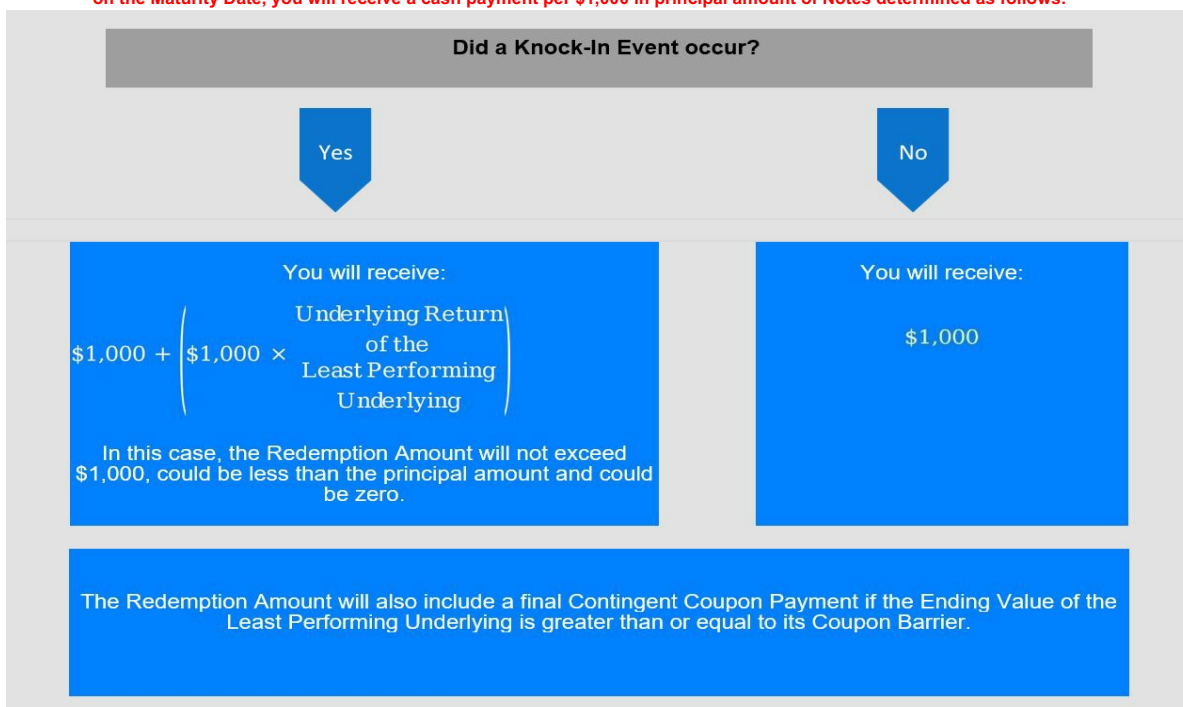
on the Maturity Date, you will receive a cash payment per $1,000 in principal amount of Notes determined as follows:

Did a Knock-In Event occur?

Yes

No

You will receive:

$\$1{,}000 + \left(\$1{,}000 \times \begin{matrix}\text{Underlying Return} \\ \text{of the} \\ \text{Least Performing} \\ \text{Underlying}\end{matrix}\right)$

In this case, the Redemption Amount will not exceed $1,000, could be less than the principal amount and could be zero.

You will receive:

$1,000

The Redemption Amount will also include a final Contingent Coupon Payment if the Ending Value of the Least Performing Underlying is greater than or equal to its Coupon Barrier.